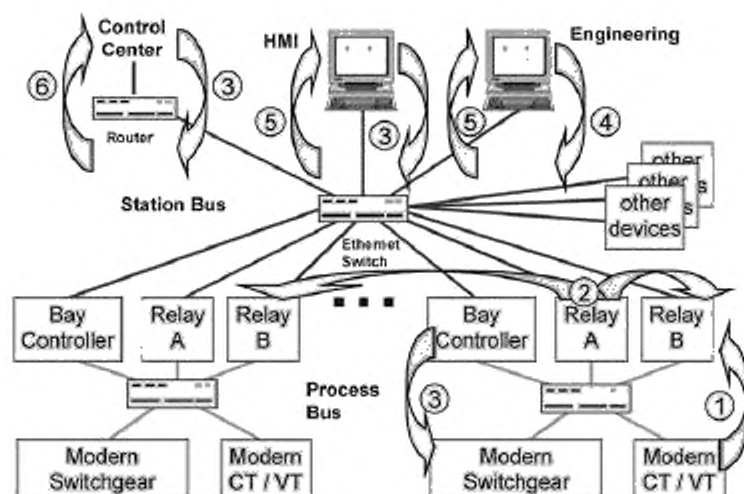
Control Center

6

3

Router

HMI

5

3

Engineering

5

4

other

other

other devices

Station Bus

Ethernet Switch

Bay Controller

Relay A

Relay B

■ ■ ■

Bay Controller

2

Relay A

Relay B

Process Bus

3

1

Modern Switchgear

Modern CT / VT

Modern Switchgear

Modern CT / VT